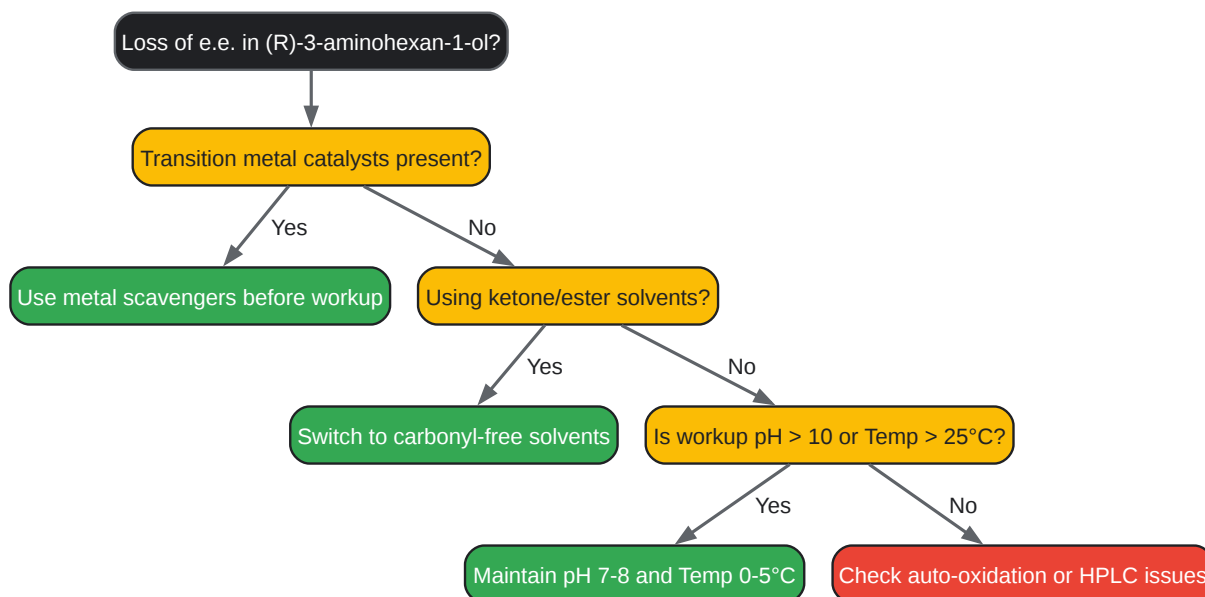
Loss of e.e. in (R)-3-aminohexan-1-ol?

Transition metal catalysts present?

Yes

No

Use metal scavengers before workup

Using ketone/ester solvents?

Yes

No

Switch to carbonyl-free solvents

Is workup pH > 10 or Temp > 25°C?

Yes

No

Maintain pH 7-8 and Temp 0-5°C

Check auto-oxidation or HPLC issues